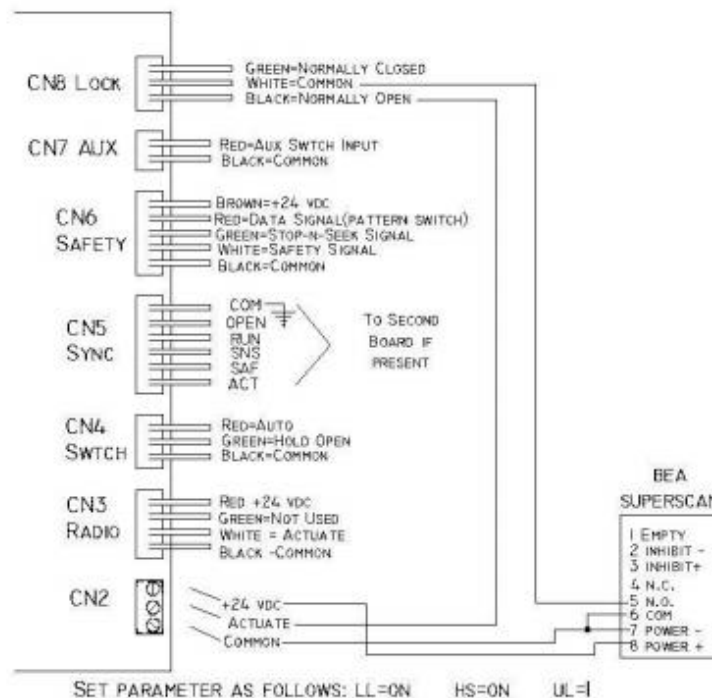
CN8 LOCK
GREEN=NORMALLY CLOSED
WHITE=COMMON
BLACK=NORMALLY OPEN

CN7 AUX
RED=AUX SWTCH INPUT
BLACK=COMMON

CN6 SAFETY
BROWN=+24 VDC
RED=DATA SIGNAL(PATTERN SWITCH)
GREEN=STOP-N-SEEK SIGNAL
WHITE=SAFETY SIGNAL
BLACK=COMMON

CN5 SYNC
COM
OPEN
RUN
SNS
SAF
ACT
TO SECOND BOARD IF PRESENT

CN4 SWTCH
RED=AUTO
GREEN=HOLD OPEN
BLACK=COMMON

CN3 RADIO
RED +24 VDC
GREEN=NOT USED
WHITE = ACTUATE
BLACK -COMMON

CN2
+24 VDC
ACTUATE
COMMON

BEA SUPERSCAN
1 EMPTY
2 INHIBIT -
3 INHIBIT+
4 N.C.
5 N.O.
6 COM
7 POWER -
8 POWER +

SET PARAMETER AS FOLLOWS: LL=ON HS=ON UL=I